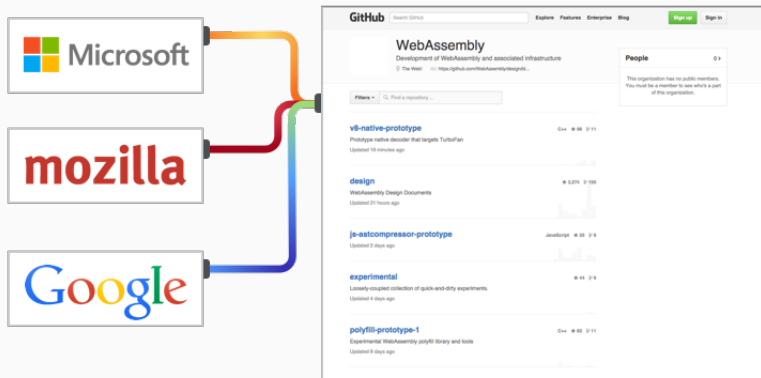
Microsoft

mozilla

Google

GitHub Search GitHub Explore Features Enterprise Blog Sign up Sign in

WebAssembly
Development of WebAssembly and associated infrastructure
The Web! https://github.com/WebAssembly/design/i...

People 0
This organization has no public members. You must be a member to see who's a part of this organization.

Filters Find a repository...

v8-native-prototype
Prototype native decoder that targets TurboFan
Updated 19 minutes ago
C++ 96 11

design
WebAssembly Design Documents
Updated 21 hours ago
3,274 156

js-astcompressor-prototype
Updated 2 days ago
JavaScript 93 6

experimental
Loosely-coupled collection of quick-and-dirty experiments.
Updated 4 days ago
44 5

polyfill-prototype-1
Experimental WebAssembly polyfill library and tools
Updated 6 days ago
C++ 82 11